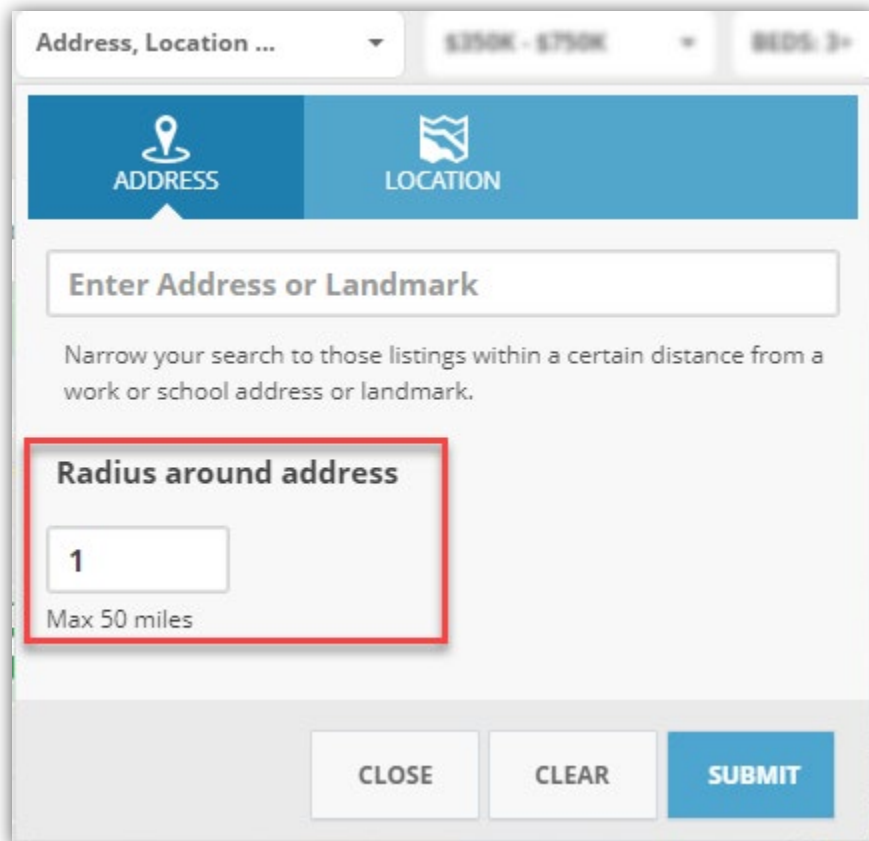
Address, Location ...

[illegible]

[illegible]

ADDRESS

LOCATION

Enter Address or Landmark

Narrow your search to those listings within a certain distance from a work or school address or landmark.

Radius around address

1

Max 50 miles

CLOSE

CLEAR

SUBMIT